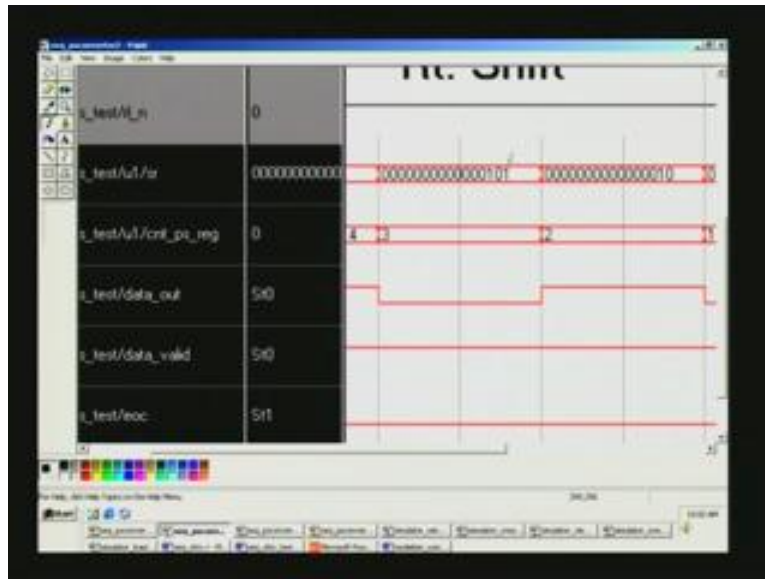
Rt. Shift

s_test/rl_n | 0
s_test/u1/sr | 000000000000 | 0000000000000101 | 0000000000000010
s_test/u1/cnt_ps_reg | 0 | 4 | 3 | 2 | 1
s_test/data_out | St0
s_test/data_valid | St0
s_test/eoc | St1

For Help, click Help Topics on the Help Menu.

start